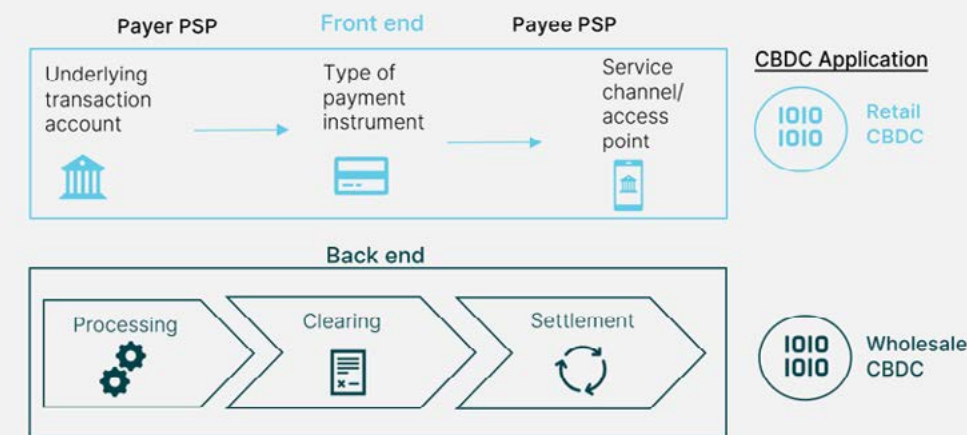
Payer PSP

Front end

Payee PSP

CBDC Application

Underlying transaction account

Type of payment instrument

Service channel/ access point

1010
1010

Retail CBDC

Back end

Processing

Clearing

Settlement

1010
1010

Wholesale CBDC